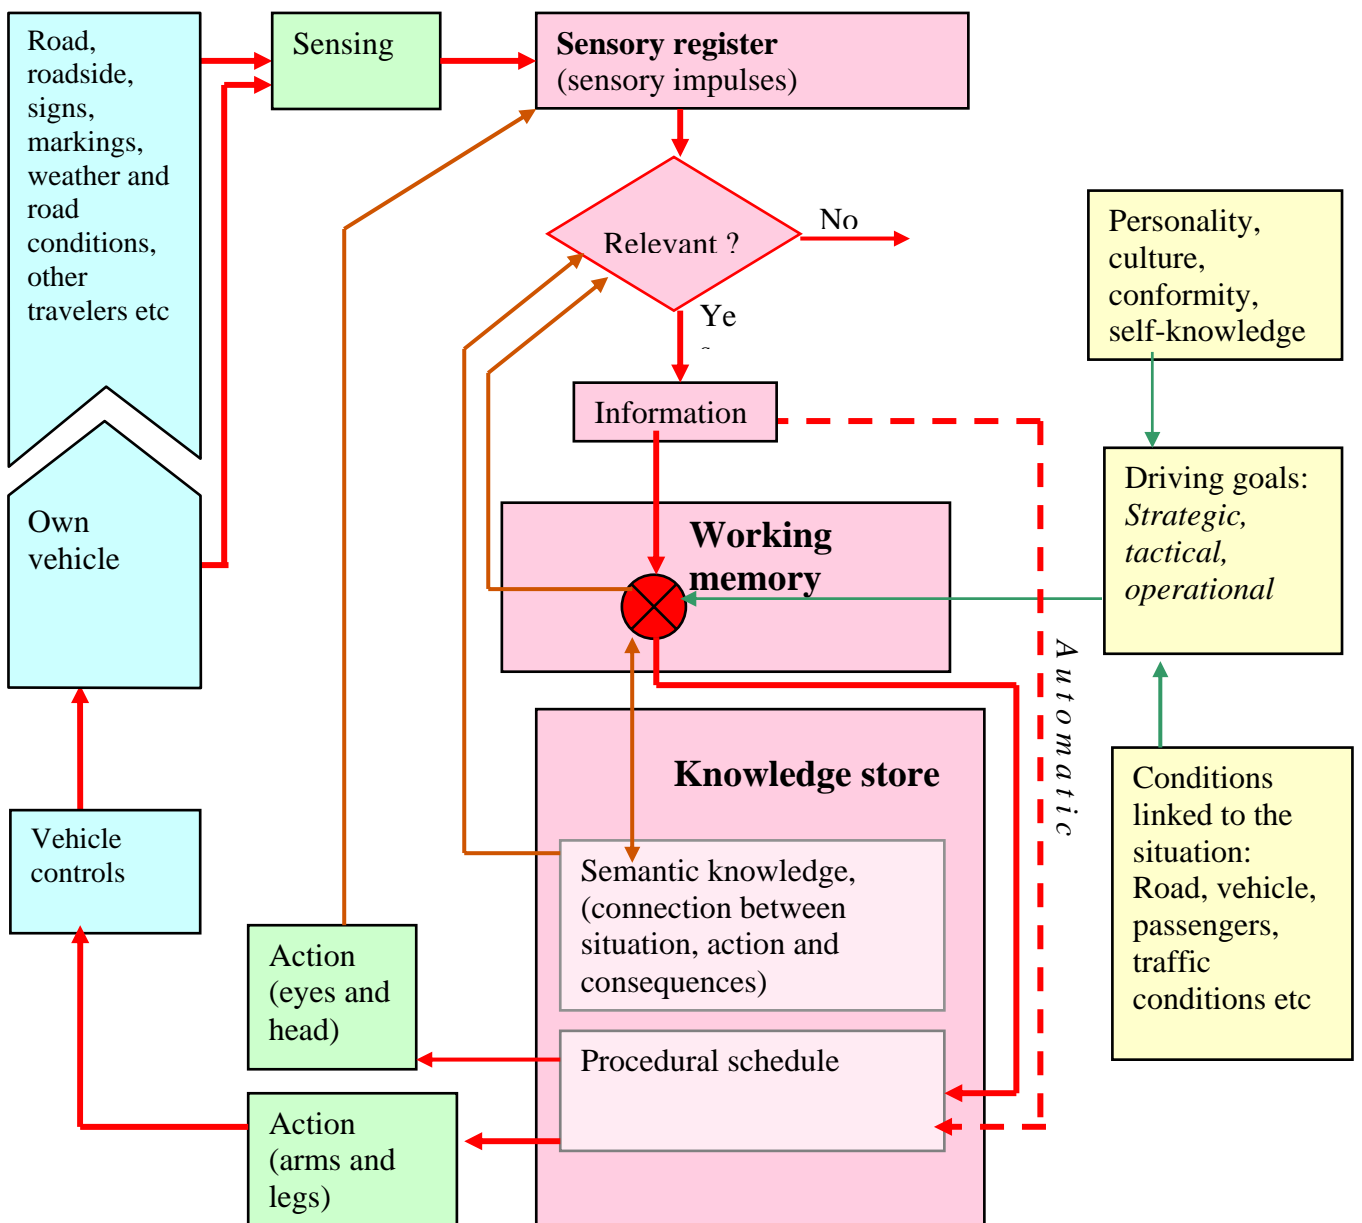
Road, roadside, signs, markings, weather and road conditions, other travelers etc

Sensing

**Sensory register**
(sensory impulses)

Relevant ?

No

Ye

Personality, culture, conformity, self-knowledge

Information

Working memory

Driving goals:
*Strategic, tactical, operational*

Own vehicle

Automatic

Knowledge store

Conditions linked to the situation:
Road, vehicle, passengers, traffic conditions etc

Vehicle controls

Semantic knowledge, (connection between situation, action and consequences)

Action (eyes and head)

Procedural schedule

Action (arms and legs)